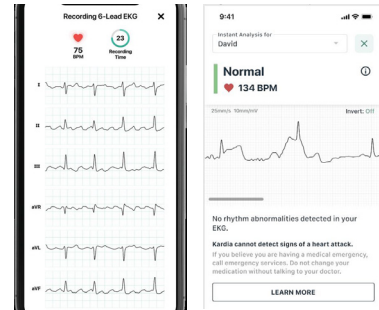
Recording 6-Lead EKG
75
BPM
23
Recording Time
I
II
III
aVR
aVL
aVF

9:41
Instant Analysis for
David
Normal
134 BPM
25mm/s 10mm/mV
Invert: Off
No rhythm abnormalities detected in your EKG.
Kardia cannot detect signs of a heart attack.
If you believe you are having a medical emergency, call emergency services. Do not change your medication without talking to your doctor.
LEARN MORE